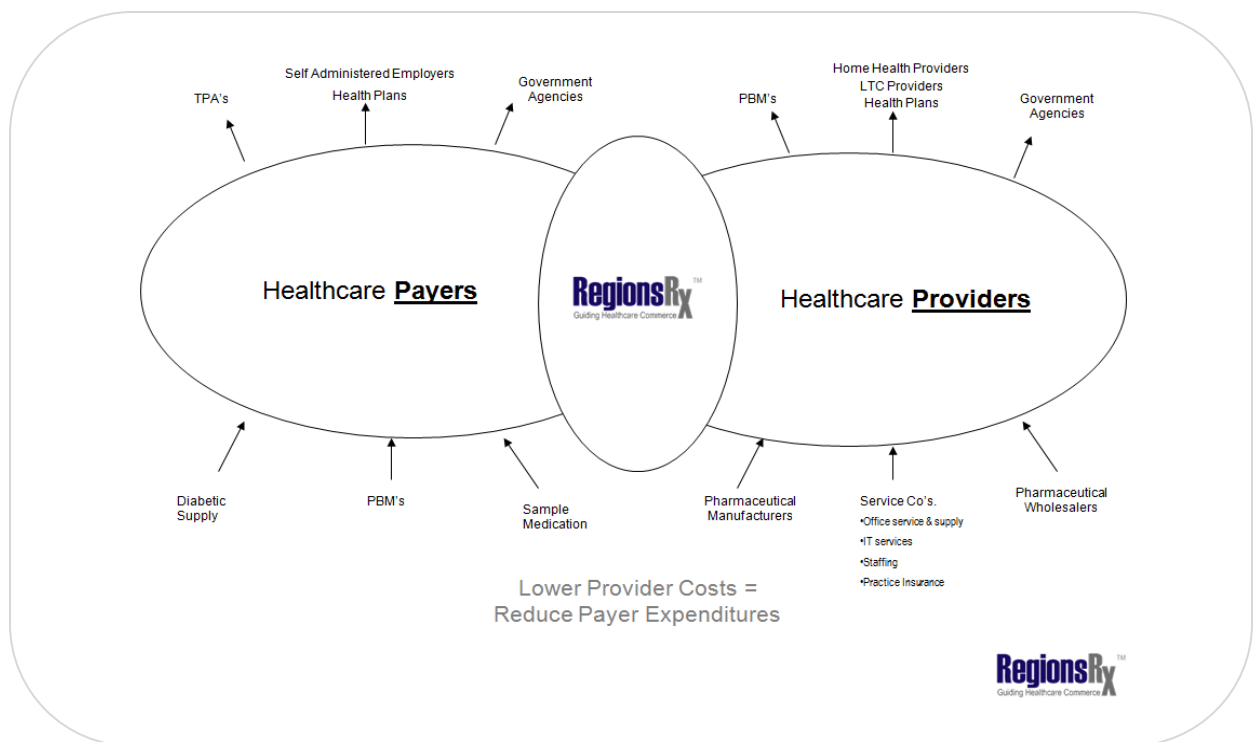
TPA's

Self Administered Employers
Health Plans

Government
Agencies

PBM's

Home Health Providers
LTC Providers
Health Plans

Government
Agencies

Healthcare **Payers**

RegionsRx™
Guiding Healthcare Commerce

Healthcare **Providers**

Diabetic
Supply

PBM's

Sample
Medication

Pharmaceutical
Manufacturers

Service Co's.
•Office service & supply
•IT services
•Staffing
•Practice Insurance

Pharmaceutical
Wholesalers

Lower Provider Costs =
Reduce Payer Expenditures

RegionsRx™
Guiding Healthcare Commerce